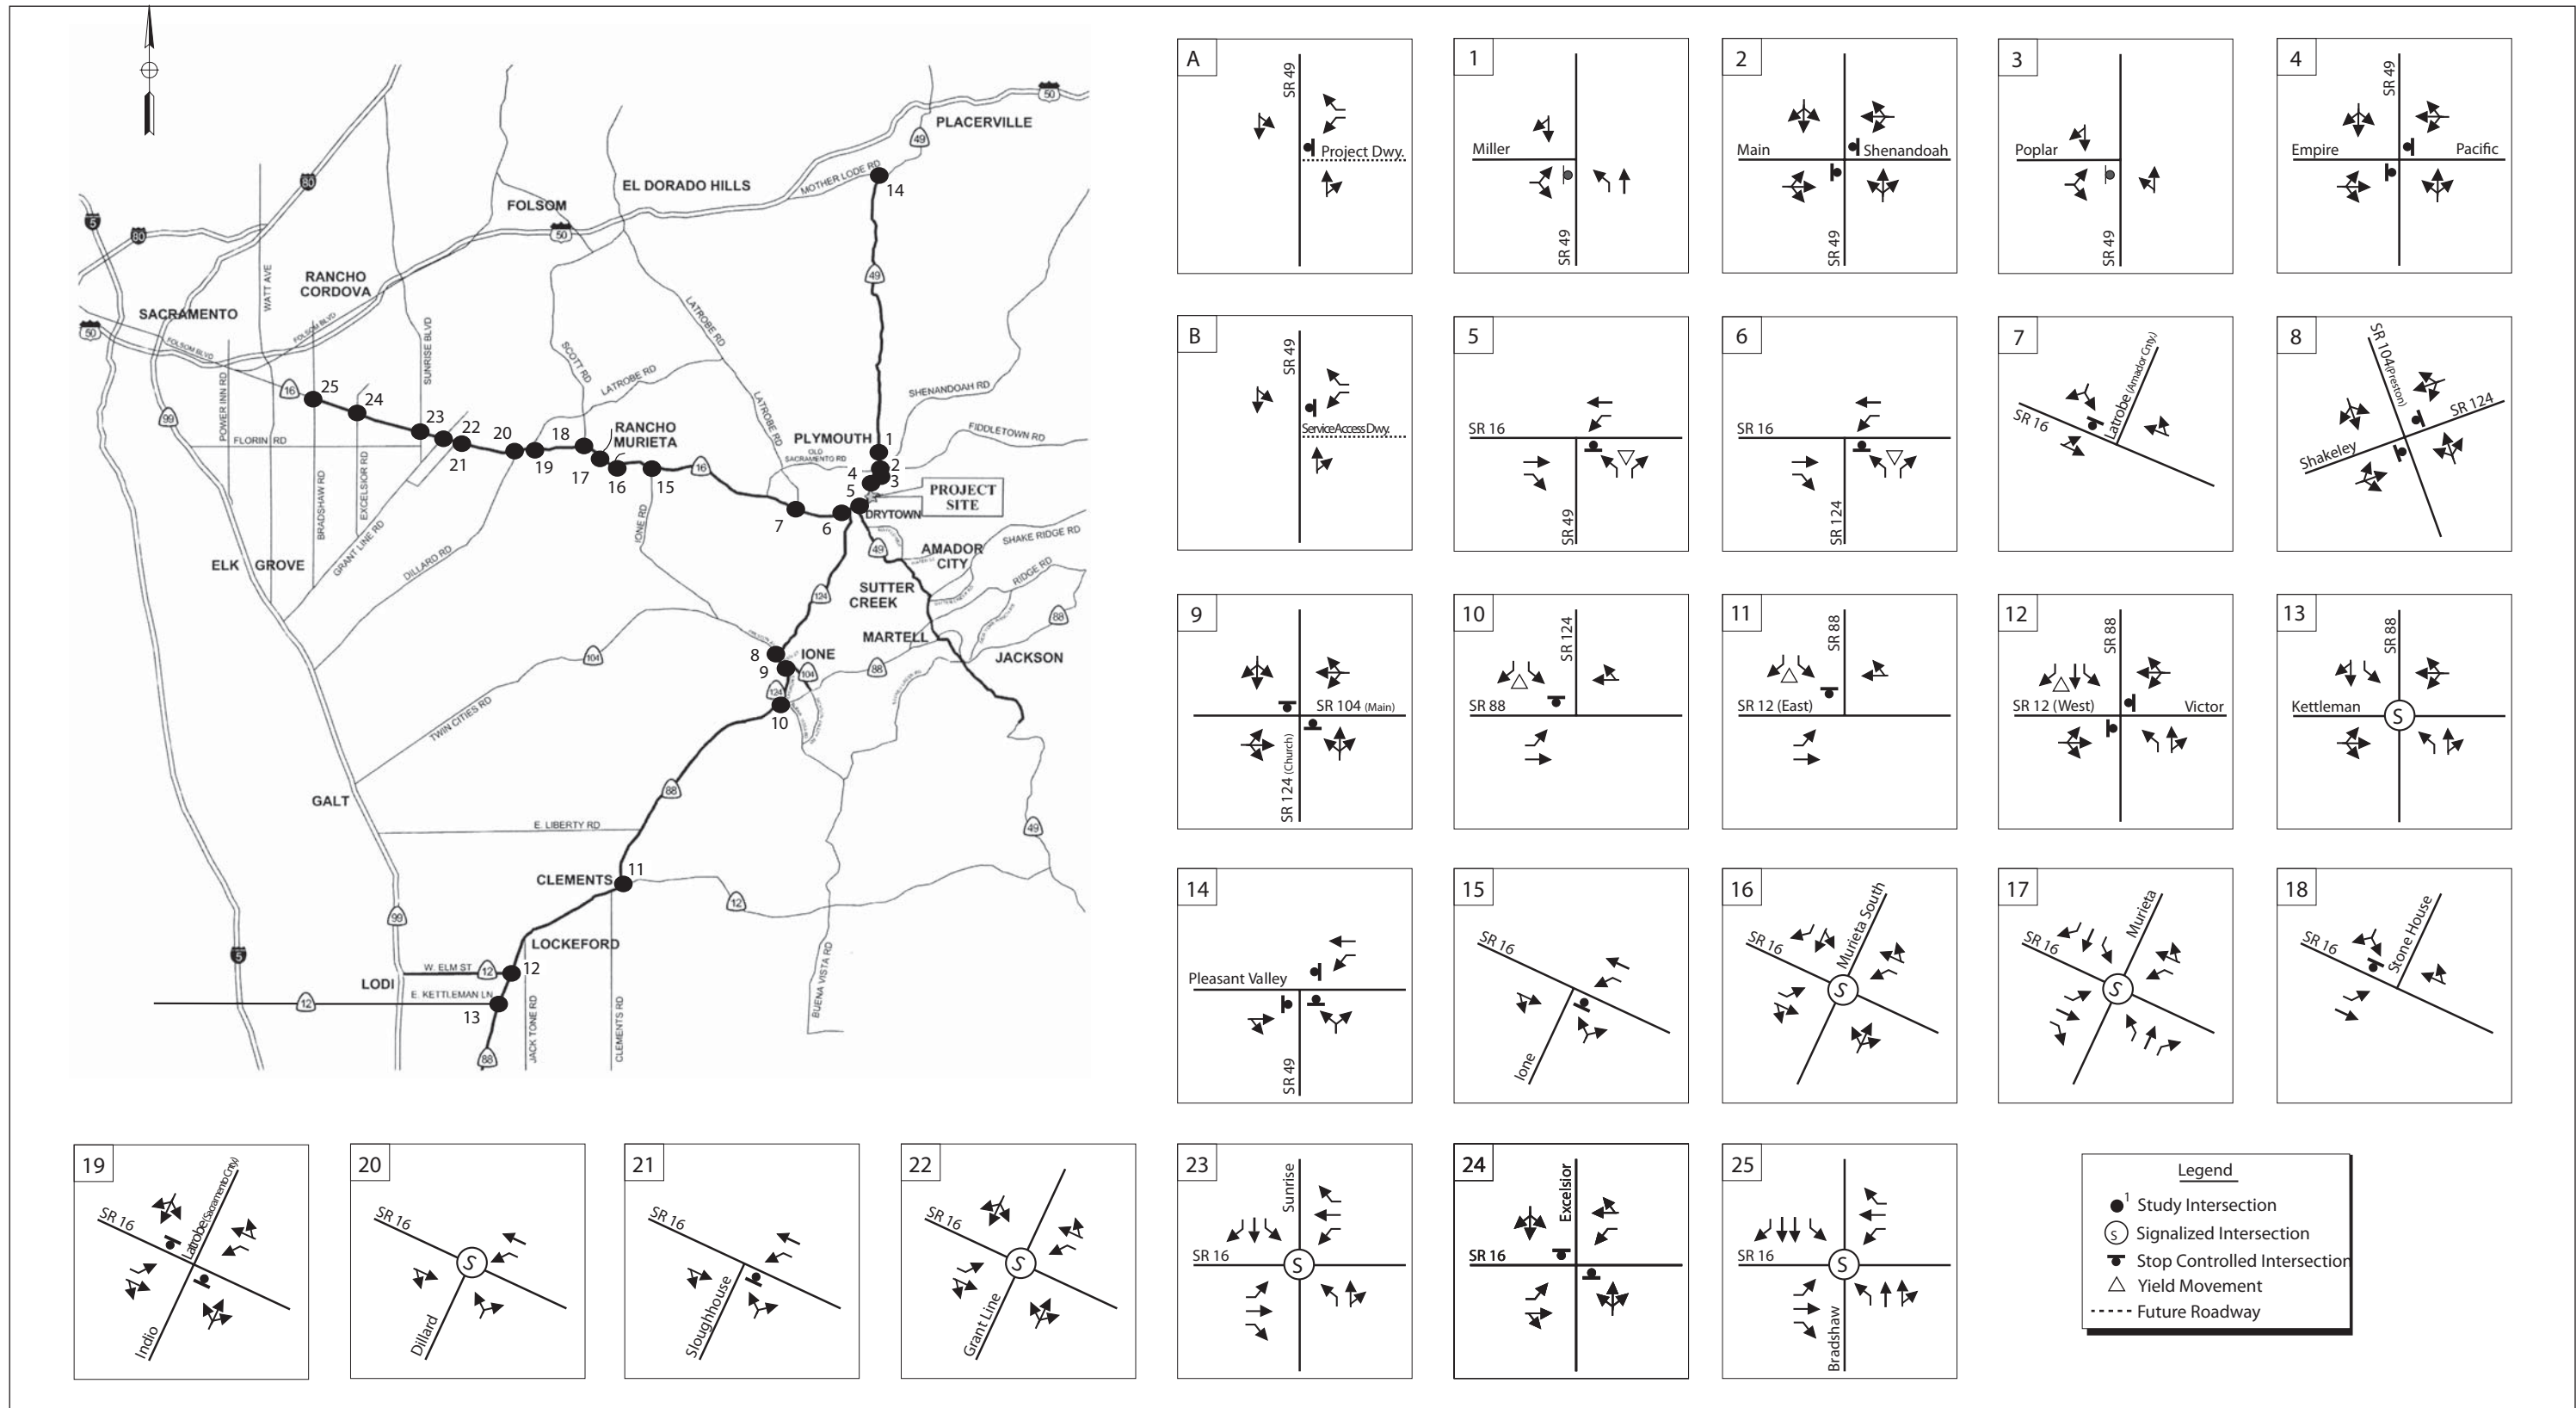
PLACERVILLE
EL DORADO HILLS
FOLSOM
MOTHER LODE RD
RANCHO CORDOVA
SACRAMENTO
WATT AVE
FOLSOM BLVD
SUNRISE BLVD
SCOTT RD
LATROBE RD
LATROBE RD
SHENANDOAH RD
FIDDLETOWN RD
PLYMOUTH
RANCHO MURIETA
OLD SACRAMENTO RD
PROJECT SITE
DRYTOWN
POWER INN RD
FLORIN RD
BRADSHAW RD
EXCELSIOR RD
GRANT LINE RD
DILLARD RD
IONE RD
ELK GROVE
AMADOR CITY
SHAKE RIDGE RD
RIDGE RD
SUTTER CREEK
MARTELL
JACKSON
IONE
TWIN CITIES RD
GALT
E. LIBERTY RD
CLEMENTS
LOCKEFORD
LODI
W. ELM ST
E. KETTLEMAN LN
JACK TONE RD
CLEMENTS RD
BUENA VISTA RD
1 2 3 4 5 6 7 8 9 10 11 12 13 14 15 16 17 18 19 20 21 22 23 24 25

A
SR 49
Project Dwy.

1
Miller
SR 49

2
Main
Shenandoah
SR 49

3
Poplar
SR 49

4
SR 49
Empire
Pacific

B
SR 49
ServiceAccess Dwy.

5
SR 16
SR 49

6
SR 16
SR 124

7
SR 16
Latrobe (Amador Cnty)

8
SR 104 (Preston)
SR 124
Shakeley

9
SR 104 (Main)
SR 124 (Church)

10
SR 124
SR 88

11
SR 88
SR 12 (East)

12
SR 88
SR 12 (West)
Victor

13
SR 88
Kettleman
S

14
Pleasant Valley
SR 49

15
SR 16
Ione

16
SR 16
Murieta South
S

17
SR 16
Murieta
S

18
SR 16
Stone House

19
SR 16
Latrobe (Sacramento Cnty)
Indio

20
SR 16
S
Dillard

21
SR 16
Sloughhouse

22
SR 16
S
Grant Line

23
Sunrise
SR 16
S

24
Excelsior
SR 16

25
SR 16
S
Bradshaw

Legend
1 Study Intersection
S Signalized Intersection
Stop Controlled Intersection
Yield Movement
Future Roadway